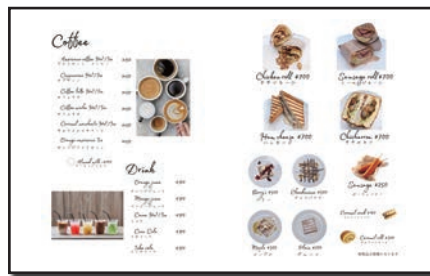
Coffee

Americano coffee Hot / Ice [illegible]

Cappuccino Hot / Ice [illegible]

Coffee latte Hot / Ice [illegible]

Coffee mocha Hot / Ice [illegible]

Caramel macchiato Hot / Ice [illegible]

Orange espresso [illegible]

Almond milk ¥300

Drink

Orange juice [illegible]

Mango juice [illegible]

Cream soda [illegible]

Coca Cola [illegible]

Ginger ale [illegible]

Chicken roll ¥700

Sausage roll ¥700

Ham cheese ¥700

Churros ¥700

Berry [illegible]

Chocolate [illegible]

Sausage ¥350

Maple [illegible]

Plain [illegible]

Cornet roll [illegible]

Cornet roll ¥350

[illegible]